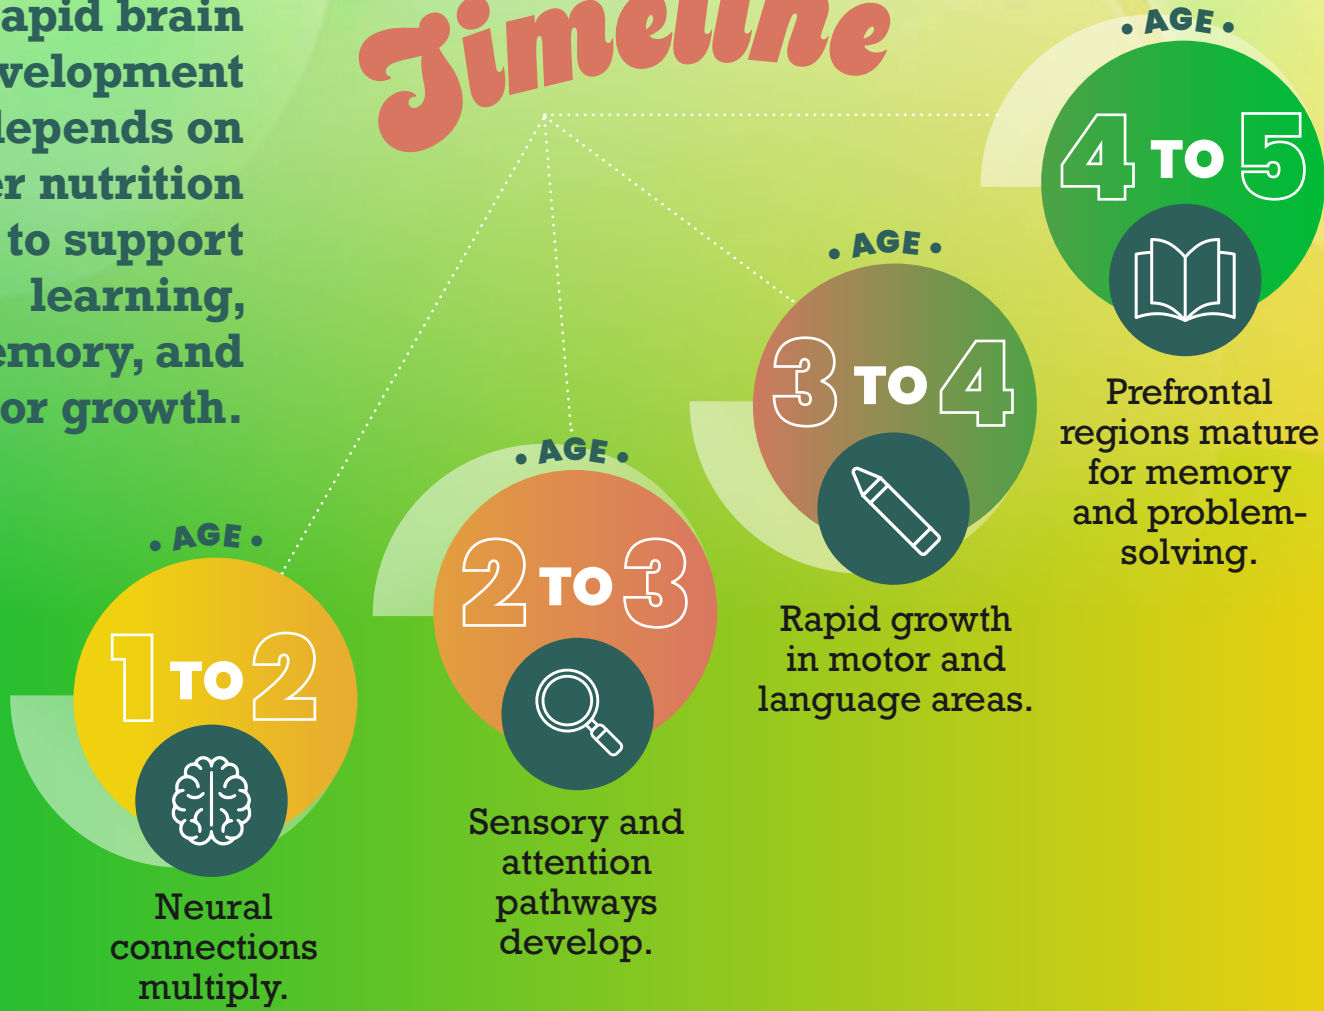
apid brain velopment lepends on er nutrition to support learning, emory, and or growth.

Timeline

• AGE •
4 TO 5
Prefrontal regions mature for memory and problem-solving.

• AGE •
3 TO 4
Rapid growth in motor and language areas.

• AGE •
2 TO 3
Sensory and attention pathways develop.

• AGE •
1 TO 2
Neural connections multiply.